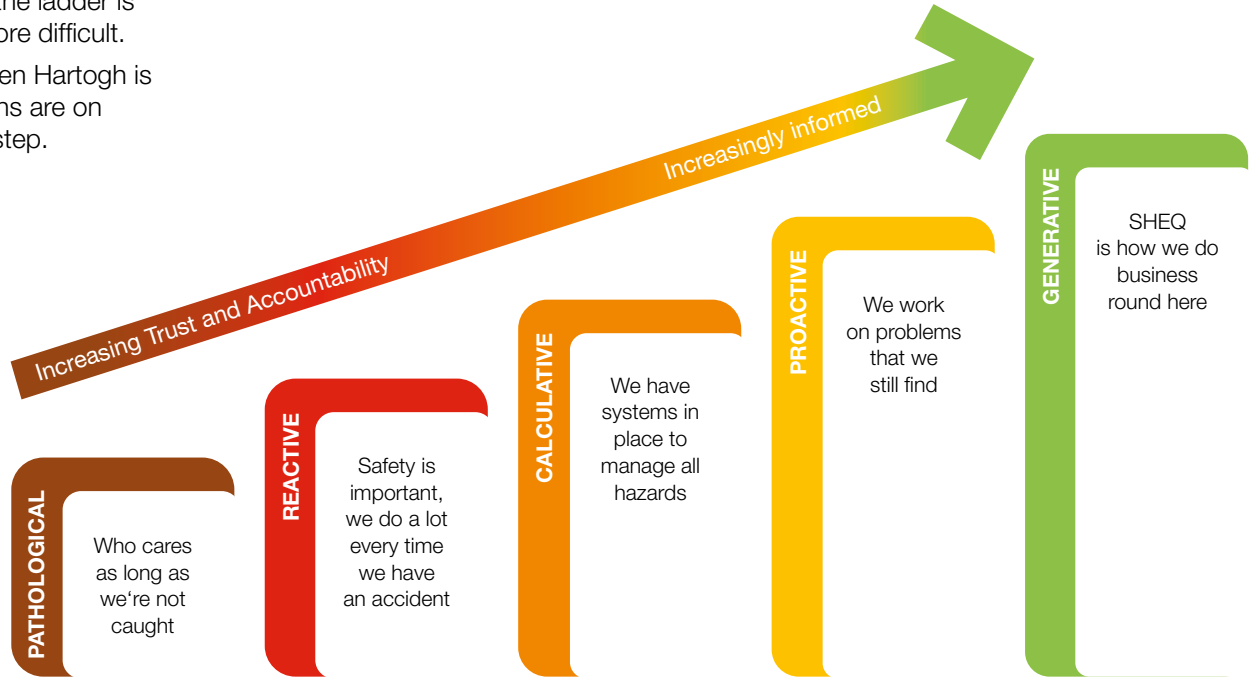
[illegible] the ladder is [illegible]ore difficult.

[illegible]en Hartogh is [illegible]ns are on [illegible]step.

Increasing Trust and Accountability

Increasingly informed

PATHOLOGICAL

Who cares as long as we're not caught

REACTIVE

Safety is important, we do a lot every time we have an accident

CALCULATIVE

We have systems in place to manage all hazards

PROACTIVE

We work on problems that we still find

GENERATIVE

SHEQ is how we do business round here